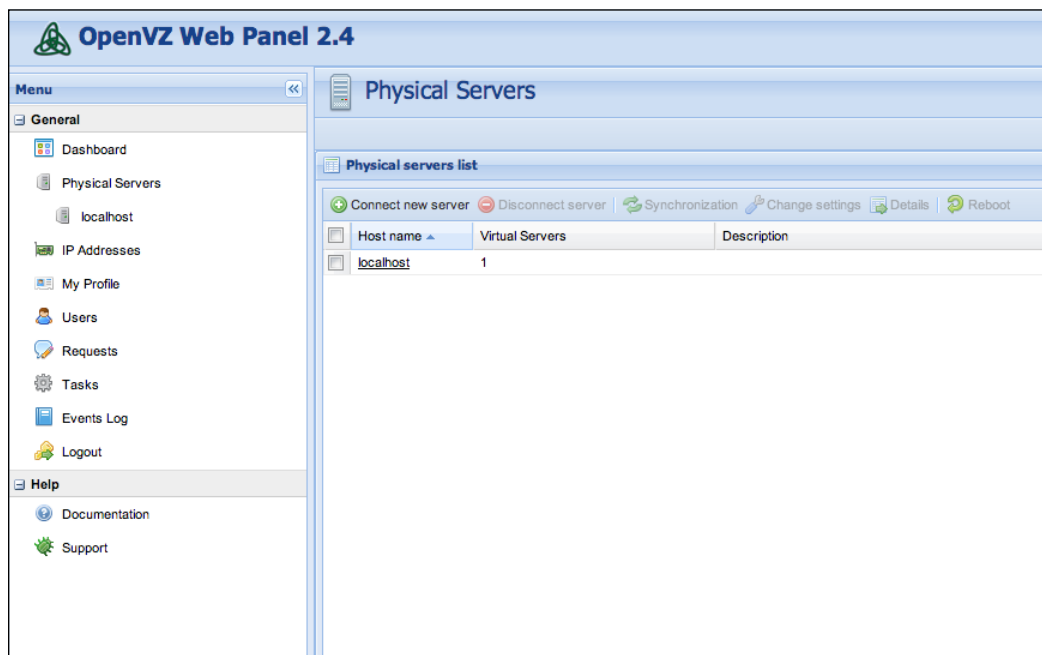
OpenVZ Web Panel 2.4

Menu

General

Dashboard

Physical Servers

localhost

IP Addresses

My Profile

Users

Requests

Tasks

Events Log

Logout

Help

Documentation

Support

Physical Servers

Physical servers list

Connect new server | Disconnect server | Synchronization | Change settings | Details | Reboot

| | Host name | Virtual Servers | Description |
|---|---|---|---|
| | localhost | 1 | |